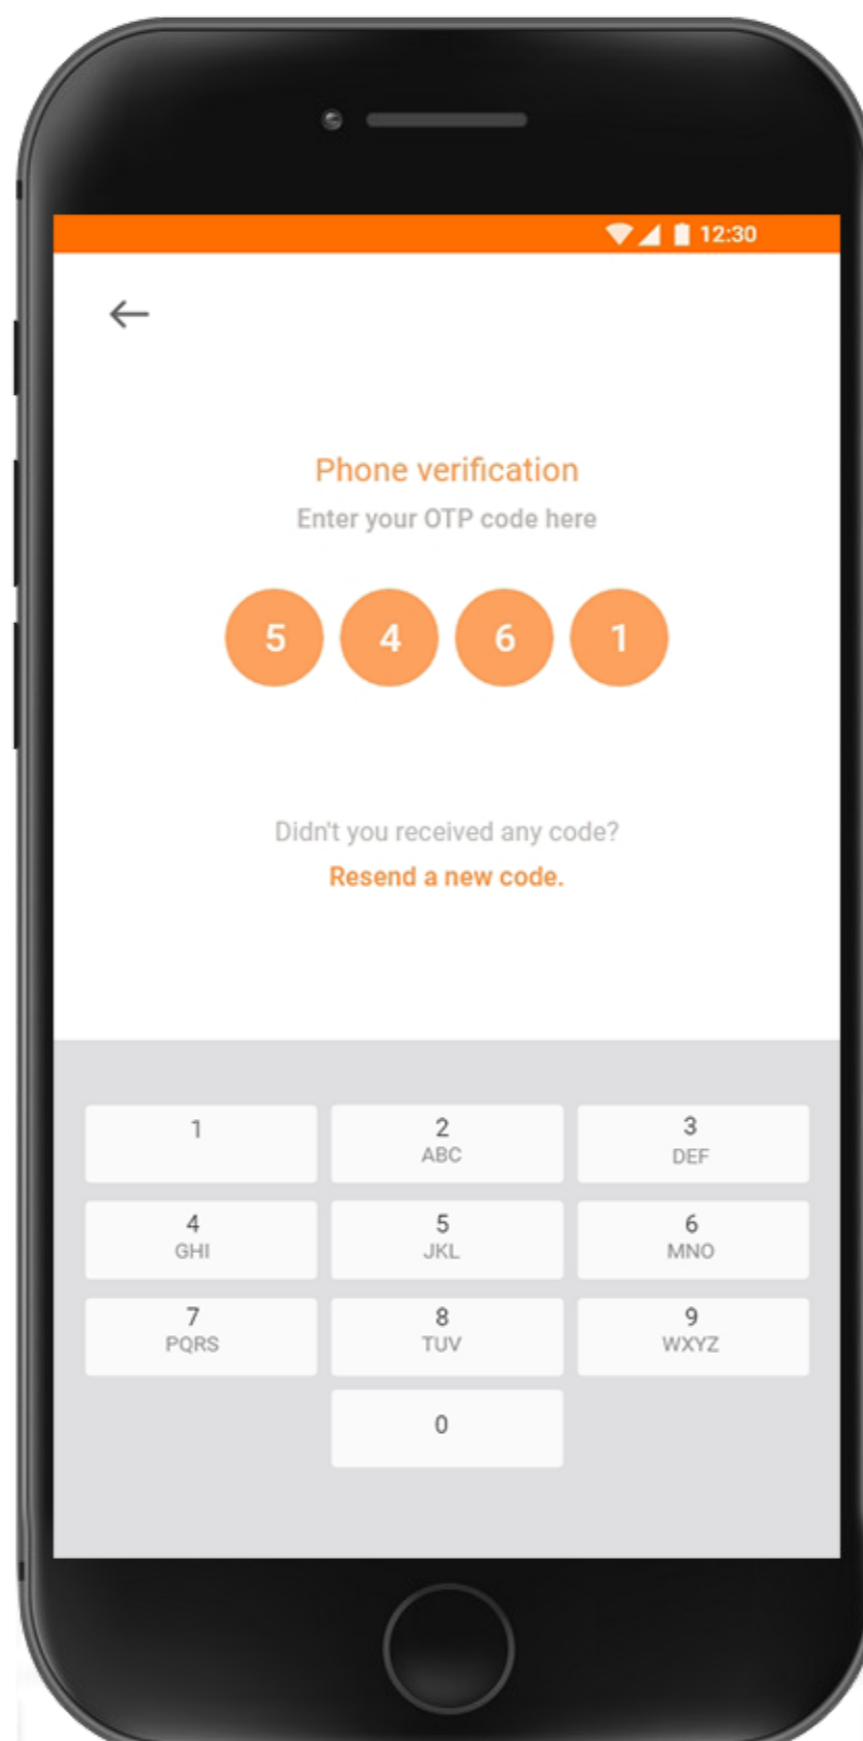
12:30

←

Phone verification

Enter your OTP code here

5 4 6 1

Didn't you received any code?

Resend a new code.

| 1 | 2 ABC | 3 DEF |
|---|---|---|
| 4 GHI | 5 JKL | 6 MNO |
| 7 PQRS | 8 TUV | 9 WXYZ |
| | 0 | |